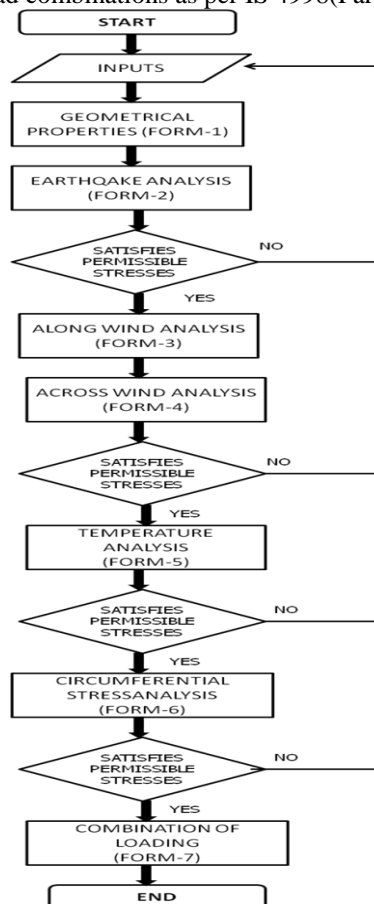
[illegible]ad combinations as per IS 4998(Par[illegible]

START

INPUTS

GEOMETRICAL PROPERTIES (FORM-1)

EARTHQAKE ANALYSIS (FORM-2)

SATISFIES PERMISSIBLE STRESSES

NO

YES

ALONG WIND ANALYSIS (FORM-3)

ACROSS WIND ANALYSIS (FORM-4)

SATISFIES PERMISSIBLE STRESSES

NO

YES

TEMPERATURE ANALYSIS (FORM-5)

SATISFIES PERMISSIBLE STRESSES

NO

YES

CIRCUMFERENTIAL STRESSANALYSIS (FORM-6)

SATISFIES PERMISSIBLE STRESSES

NO

YES

COMBINATION OF LOADING (FORM-7)

END